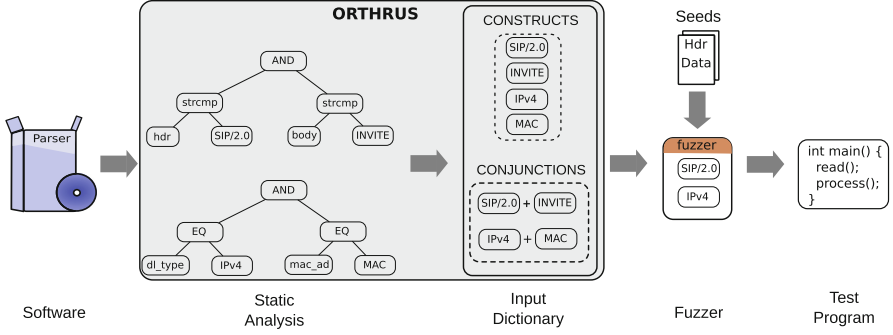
Parser

Software

ORTHRUS

AND

strcmp

strcmp

hdr

SIP/2.0

body

INVITE

AND

EQ

EQ

dl_type

IPv4

mac_ad

MAC

Static Analysis

CONSTRUCTS

SIP/2.0

INVITE

IPv4

MAC

CONJUNCTIONS

SIP/2.0 + INVITE

IPv4 + MAC

Input Dictionary

Seeds

Hdr

Data

fuzzer

SIP/2.0

IPv4

Fuzzer

int main() {
read();
process();
}

Test Program